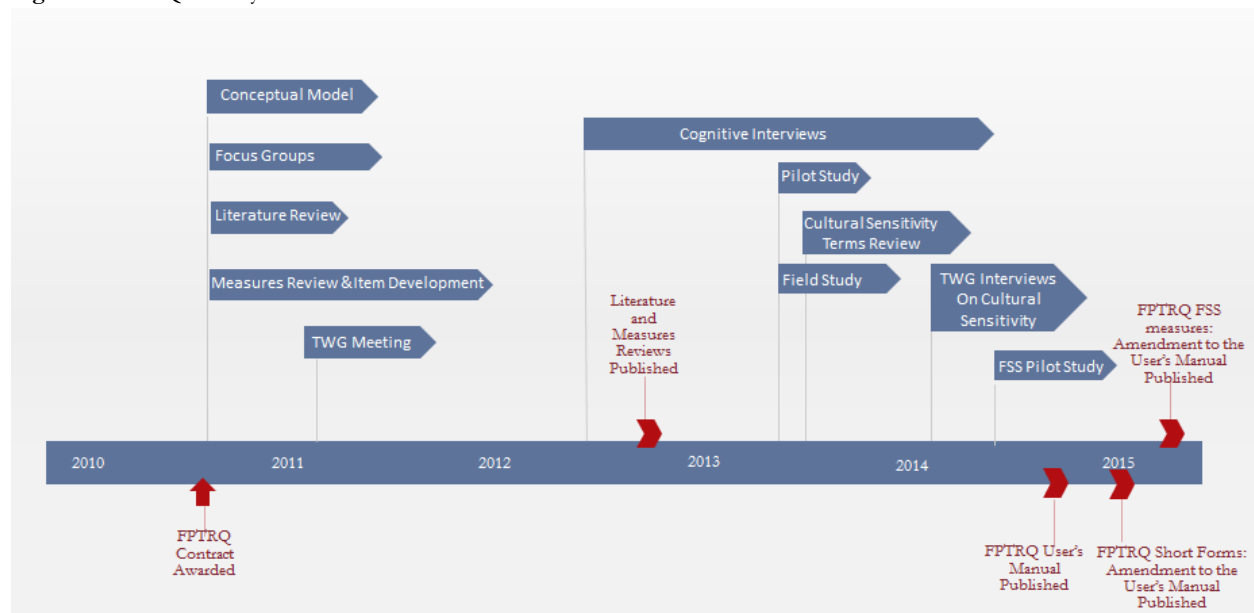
Conceptual Model

Focus Groups

Literature Review

Measures Review &Item Development

TWG Meeting

Cognitive Interviews

Pilot Study

Cultural Sensitivity Terms Review

Field Study

TWG Interviews On Cultural Sensitivity

FSS Pilot Study

Literature and Measures Reviews Published

FPTRQ FSS measures: Amendment to the User's Manual Published

2010

2011

2012

2013

2014

2015

FPTRQ Contract Awarded

FPTRQ User's Manual Published

FPTRQ Short Forms: Amendment to the User's Manual Published